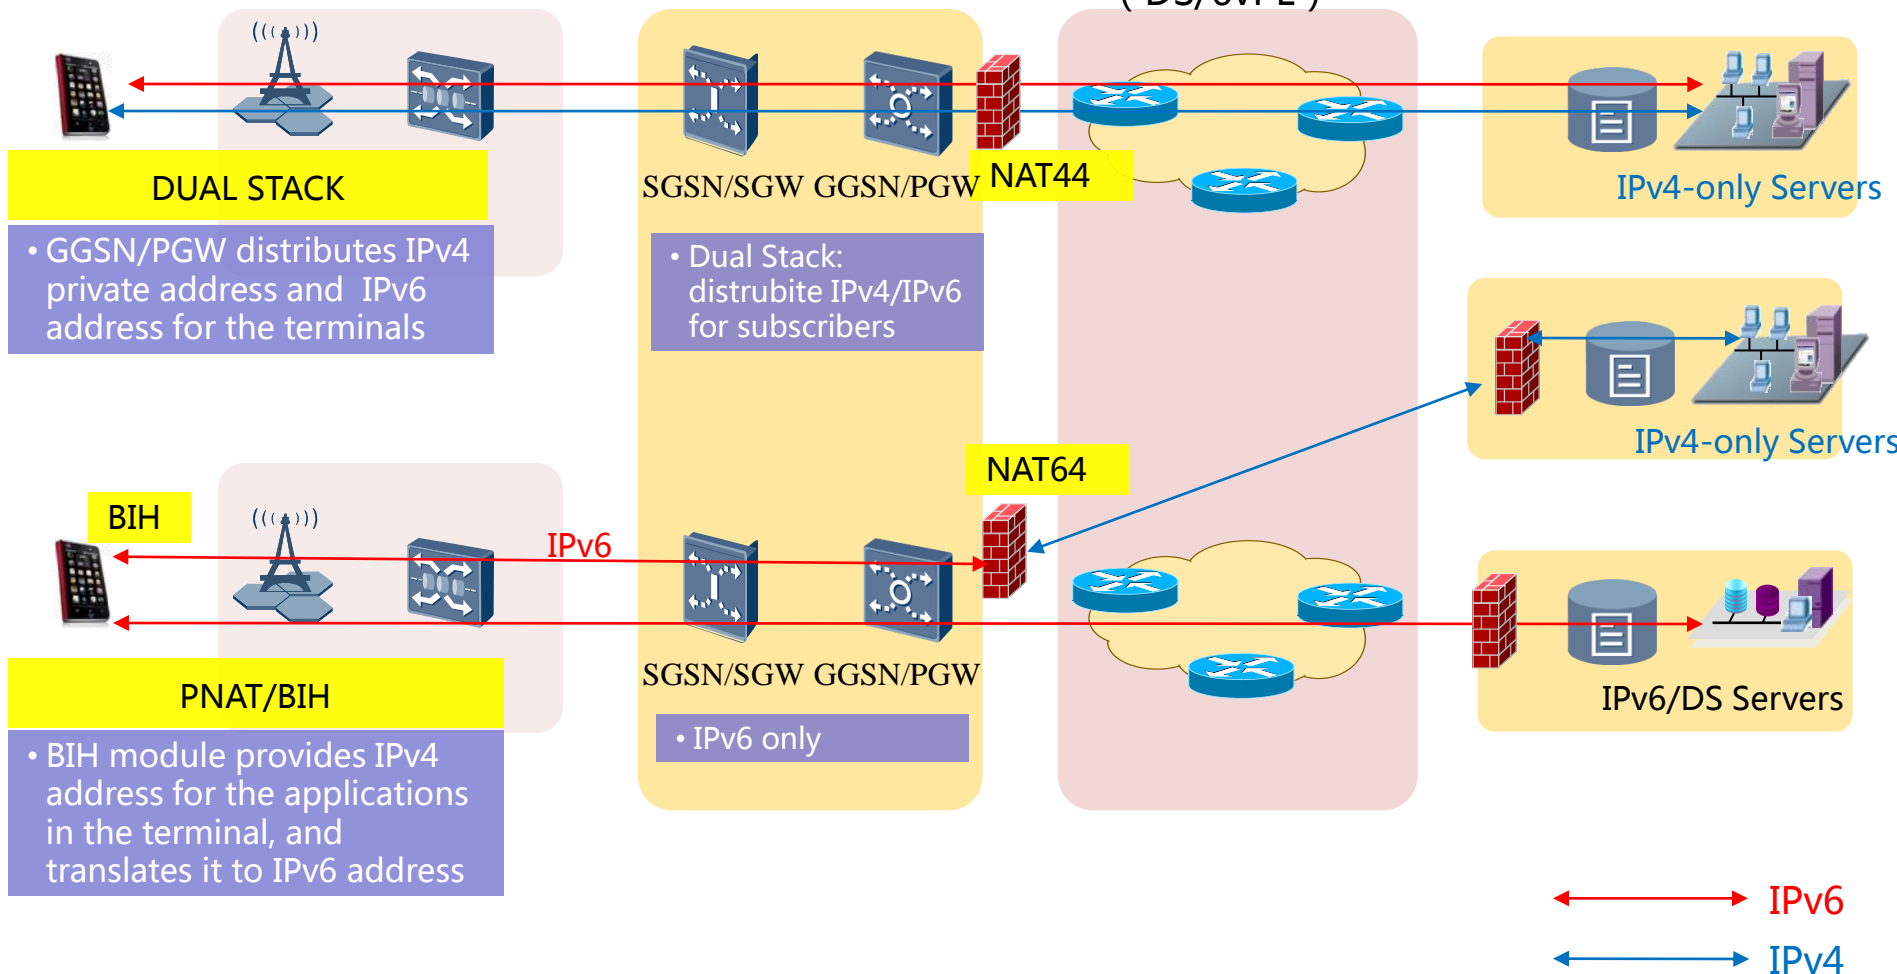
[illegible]

SGSN/SGW GGSN/PGW

NAT44

IPv4-only Servers

DUAL STACK

• GGSN/PGW distributes IPv4 private address and IPv6 address for the terminals

• Dual Stack: distrubite IPv4/IPv6 for subscribers

IPv4-only Servers

NAT64

BIH

IPv6

SGSN/SGW GGSN/PGW

IPv6/DS Servers

PNAT/BIH

• IPv6 only

• BIH module provides IPv4 address for the applications in the terminal, and translates it to IPv6 address

IPv6

IPv4